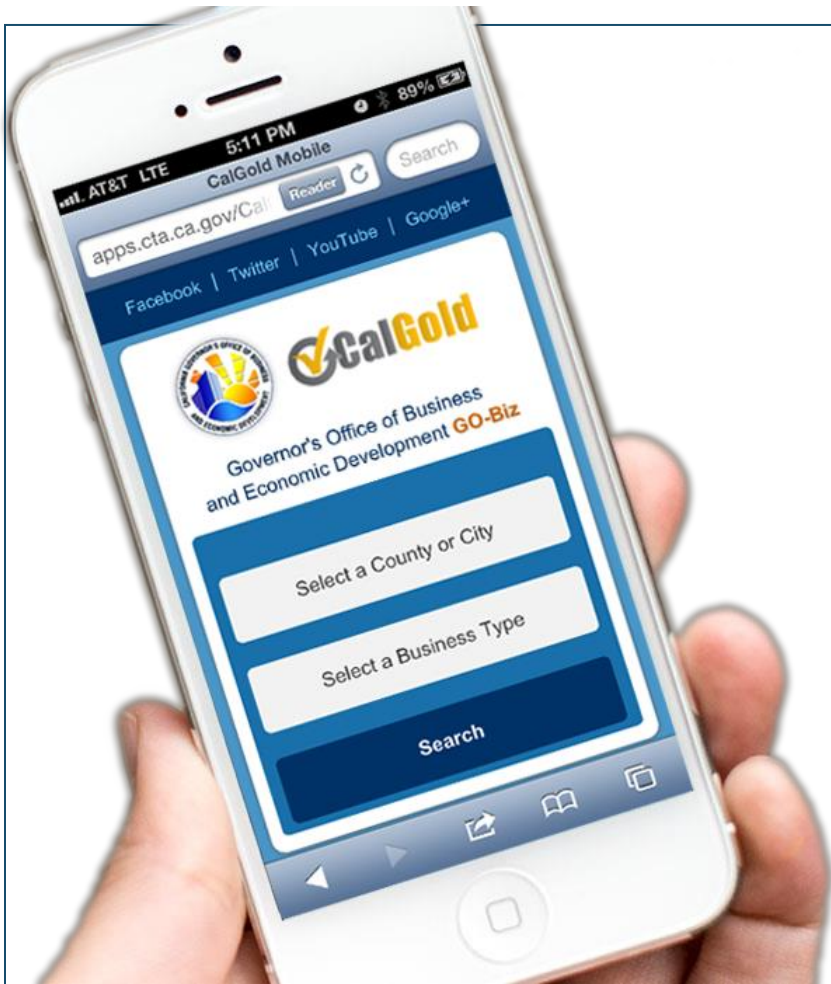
AT&T LTE 5:11 PM 89%
CalGold Mobile
apps.cta.ca.gov/Cal Reader Search
Facebook | Twitter | YouTube | Google+
CalGold
CALIFORNIA GOVERNOR'S OFFICE OF BUSINESS AND ECONOMIC DEVELOPMENT
Governor's Office of Business and Economic Development GO-Biz
Select a County or City
Select a Business Type
Search